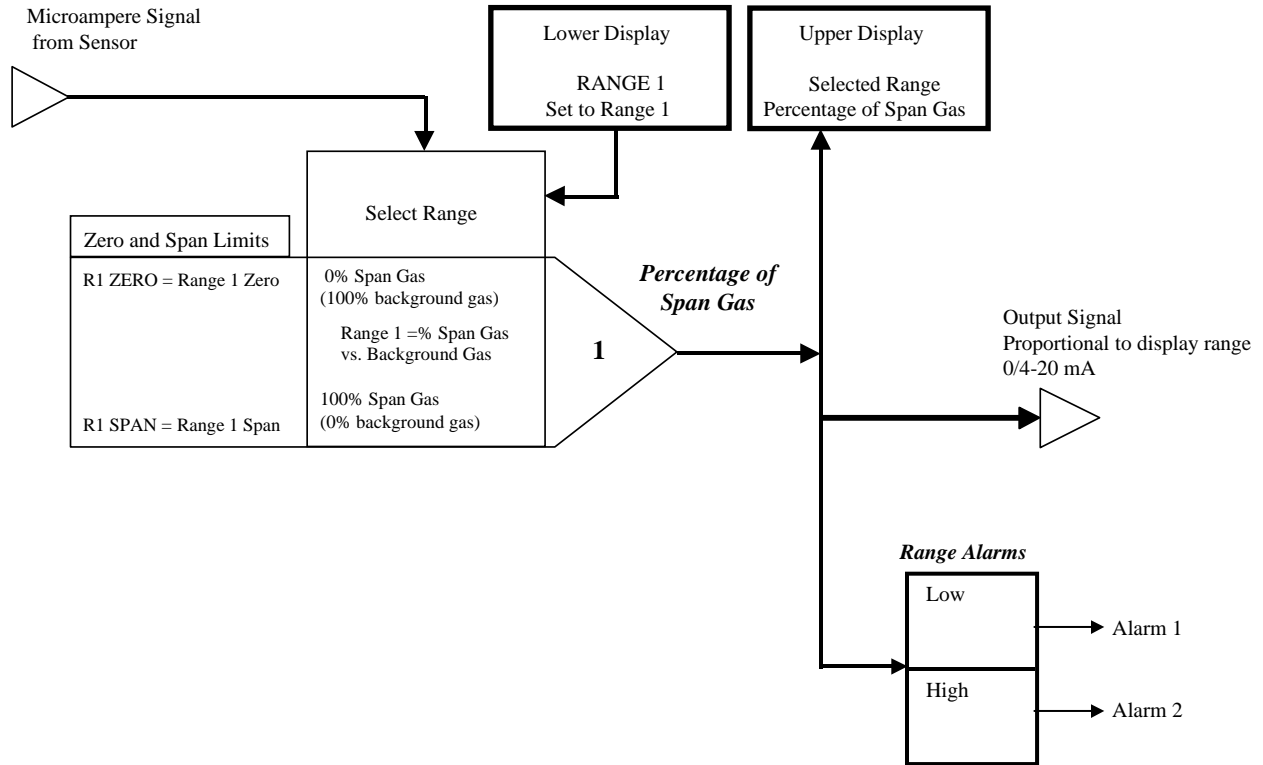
Microampere Signal
from Sensor

Lower Display

RANGE 1
Set to Range 1

Upper Display

Selected Range
Percentage of Span Gas

Select Range

Zero and Span Limits

R1 ZERO = Range 1 Zero

R1 SPAN = Range 1 Span

0% Span Gas
(100% background gas)

Range 1 =% Span Gas
vs. Background Gas

100% Span Gas
(0% background gas)

1

*Percentage of Span Gas*

Output Signal
Proportional to display range
0/4-20 mA

*Range Alarms*

Low

Alarm 1

High

Alarm 2